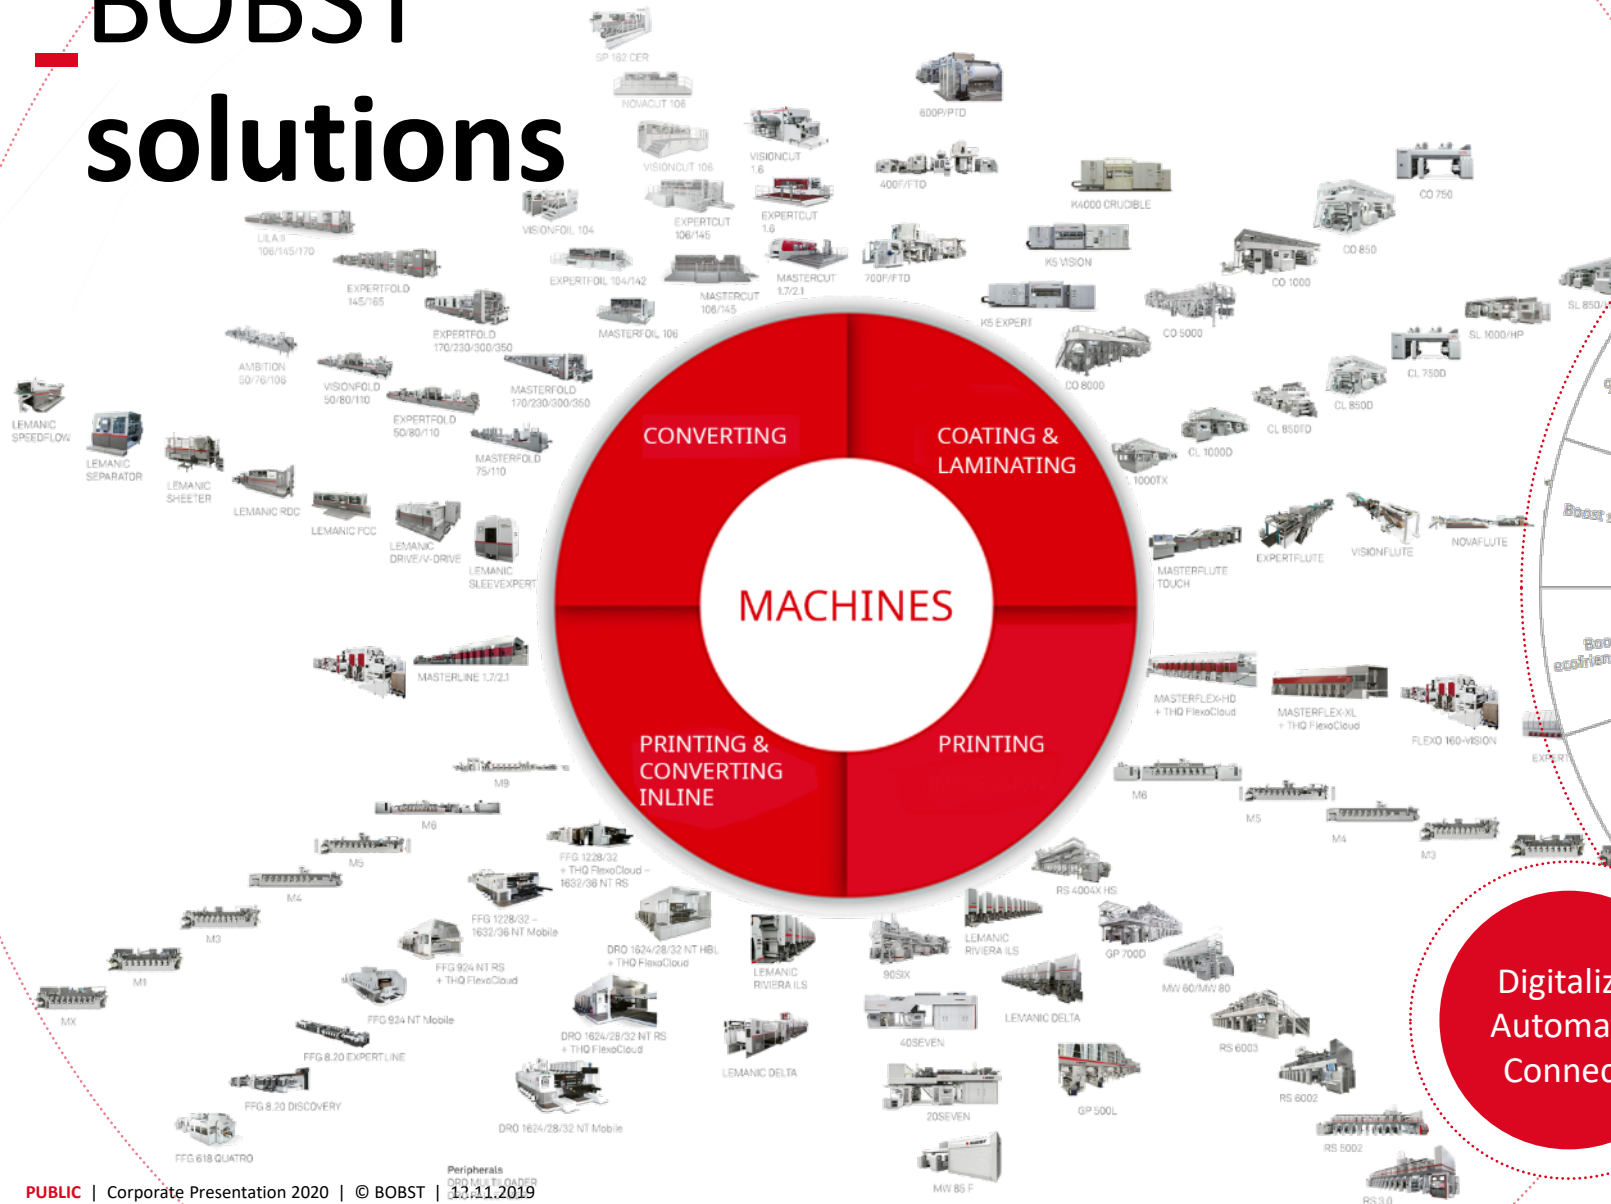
BOBST
solutions

MACHINES

CONVERTING

COATING & LAMINATING

PRINTING & CONVERTING INLINE

PRINTING

SP 162 CER
NOVACUT 106
VISIONCUT 106
VISIONCUT 1.6
600P/PTD
400F/FTD
VISIONFOIL 104
EXPERTCUT 106/145
EXPERTCUT 1.6
LILA II 106/145/170
EXPERTFOIL 104/142
MASTERCUT 106/145
MASTERCUT 1.7/2.1
700F/FTD
K4000 CRUCIBLE
CO 750
CO 850
K5 VISION
CO 1000
EXPERTFOLD 145/165
MASTERFOIL 106
K5 EXPERT
CO 5000
SL 850/
SL 1000/HP
EXPERTFOLD 170/230/300/350
AMBITION 50/76/106
CO 8000
CL 750D
CL 850D
VISIONFOLD 50/80/110
MASTERFOLD 170/230/300/350
CL 850FD
CL 1000D
LEMANIC SPEEDFLOW
EXPERTFOLD 50/80/110
LEMANIC SEPARATOR
MASTERFOLD 75/110
1000TX
LEMANIC SHEETER
LEMANIC RDC
LEMANIC FCC
LEMANIC DRIVE/V-DRIVE
LEMANIC SLEEVEXPERT
EXPERTFLUTE
VISIONFLUTE
NOVAFLUTE
MASTERFLUTE TOUCH
Boost
Boo ecoflem
MASTERLINE 1.7/2.1
MASTERFLEX-HD + THQ FlexoCloud
MASTERFLEX-XL + THQ FlexoCloud
FLEXO 160-VISION
EXPERT
M9
M6
M6
M5
M5
M4
M3
M4
M3
M1
MX
FFG 1228/32 + THQ FlexoCloud – 1632/36 NT RS
RS 4004X HS
FFG 1228/32 – 1632/36 NT Mobile
DRO 1624/28/32 NT HBL + THQ FlexoCloud
LEMANIC RIVIERA ILS
LEMANIC RIVIERA ILS
90SIX
GP 700D
FFG 924 NT RS + THQ FlexoCloud
MW 60/MW 80
FFG 924 NT Mobile
40SEVEN
LEMANIC DELTA
DRO 1624/28/32 NT RS + THQ FlexoCloud
RS 6003
FFG 8.20 EXPERTLINE
LEMANIC DELTA
FFG 8.20 DISCOVERY
RS 6002
GP 500L
20SEVEN
DRO 1624/28/32 NT Mobile
RS 5002
FFG 618 QUATRO
MW 85 F
RS 3.0
Peripherals
DRO MULTILOADER
Digitaliz
Automa
Connec

PUBLIC | Corporate Presentation 2020 | © BOBST | 12.11.2019